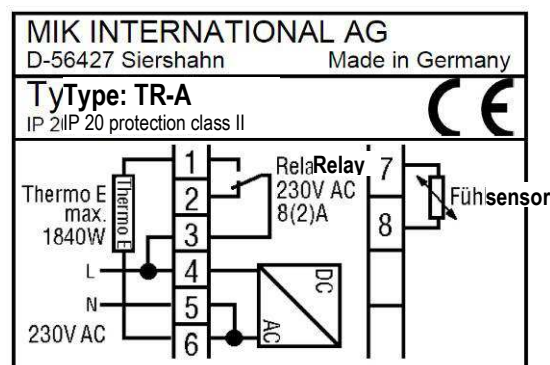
MIK INTERNATIONAL AG
D-56427 Siershahn Made in Germany

TyType: TR-A
IP 2IP 20 protection class II

CE

Thermo E
max.
1840W

Thermo E

1
2
3
4
5
6

L
N
230V AC

RelaRelay
230V AC
8(2)A

DC
AC

7
8

Fühlsensor